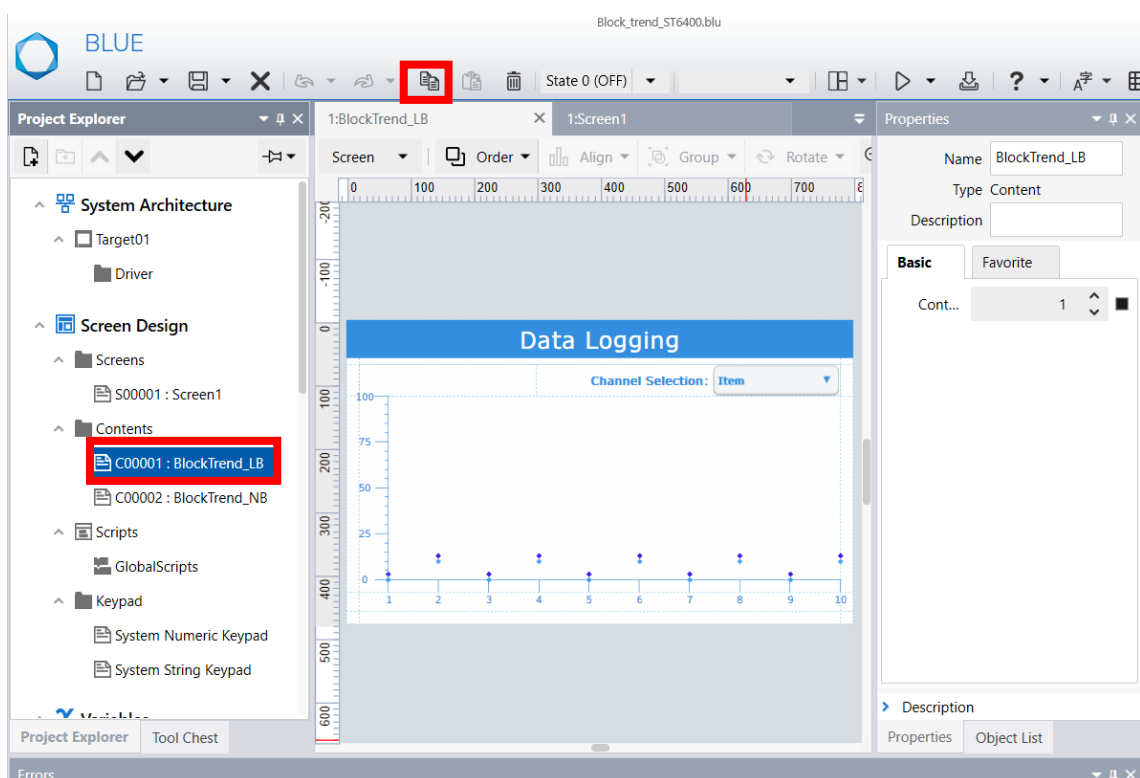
Block_trend_ST6400.blu

BLUE

State 0 (OFF)

Project Explorer

System Architecture

Target01

Driver

Screen Design

Screens

S00001 : Screen1

Contents

C00001 : BlockTrend_LB

C00002 : BlockTrend_NB

Scripts

GlobalScripts

Keypad

System Numeric Keypad

System String Keypad

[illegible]

Project Explorer Tool Chest

1:BlockTrend_LB 1:Screen1

Screen Order Align Group Rotate

0 100 200 300 400 500 600 700

-200 -100 0 100 200 300 400 500 600

Data Logging

Channel Selection: Item

100
75
50
25
0

1 2 3 4 5 6 7 8 9 10

Properties

Name BlockTrend_LB

Type Content

Description

Basic Favorite

Cont... 1

Description

Properties Object List

Errors